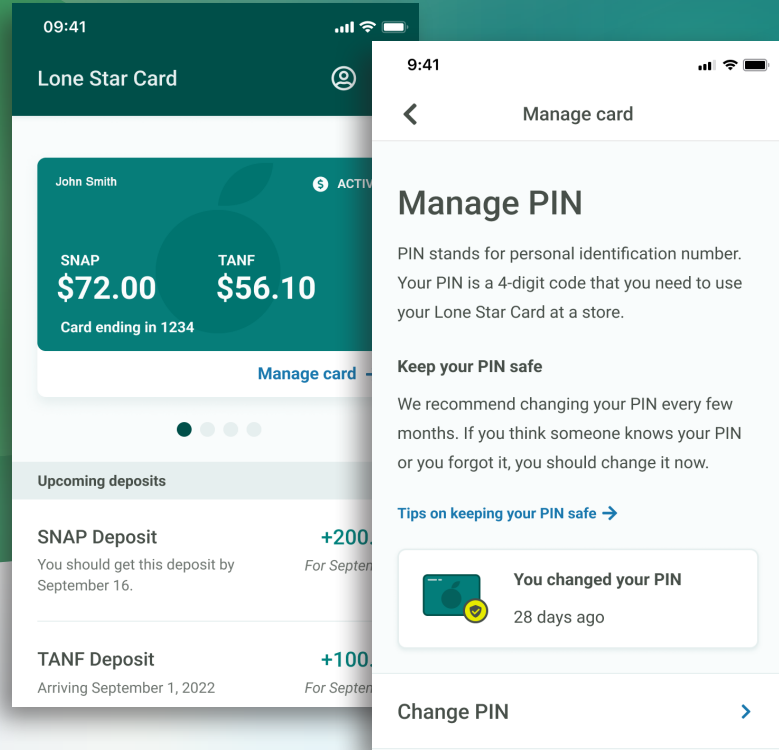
09:41

Lone Star Card

John Smith

ACTIV

SNAP
$72.00

TANF
$56.10

Card ending in 1234

Manage card →

Upcoming deposits

SNAP Deposit
You should get this deposit by September 16.

+200.
For Septen

TANF Deposit
Arriving September 1, 2022

+100.
For Septen

9:41

Manage card

Manage PIN

PIN stands for personal identification number. Your PIN is a 4-digit code that you need to use your Lone Star Card at a store.

Keep your PIN safe

We recommend changing your PIN every few months. If you think someone knows your PIN or you forgot it, you should change it now.

Tips on keeping your PIN safe →

You changed your PIN
28 days ago

Change PIN